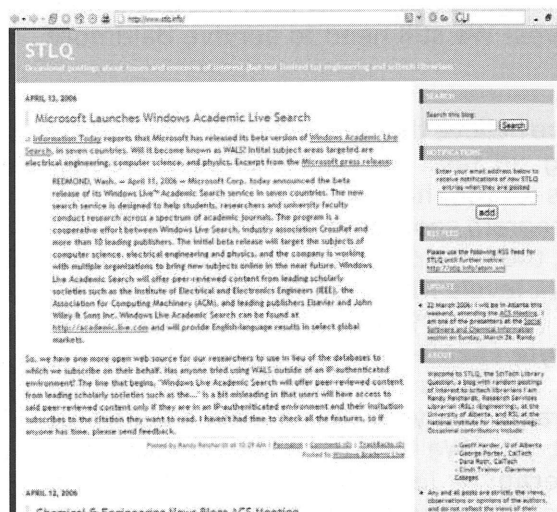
http://www.stlq.info/

STLQ
Occasional postings about issues and concerns of interest (but not limited to) engineering and scitech librarians

APRIL 13, 2006

Microsoft Launches Windows Academic Live Search

Information Today reports that Microsoft has released its beta version of Windows Academic Live Search, in seven countries. Will it become known as WALS? Initial subject areas targeted are electrical engineering, computer science, and physics. Excerpt from the Microsoft press release:

REDMOND, Wash. — April 11, 2006 — Microsoft Corp. today announced the beta release of its Windows Live™ Academic Search service in seven countries. The new search service is designed to help students, researchers and university faculty conduct research across a spectrum of academic journals. The program is a cooperative effort between Windows Live Search, industry association CrossRef and more than 10 leading publishers. The initial beta release will target the subjects of computer science, electrical engineering and physics, and the company is working with multiple organizations to bring new subjects online in the near future. Windows Live Academic Search will offer peer-reviewed content from leading scholarly societies such as the Institute of Electrical and Electronics Engineers (IEEE), the Association for Computing Machinery (ACM), and leading publishers Elsevier and John Wiley & Sons Inc. Windows Live Academic Search can be found at http://academic.live.com and will provide English-language results in select global markets.

So, we have one more open web source for our researchers to use in lieu of the databases to which we subscribe on their behalf. Has anyone tried using WALS outside of an IP-authenticated environment? The line that begins, "Windows Live Academic Search will offer peer-reviewed content from leading scholarly societies such as the..." is a bit misleading in that users will have access to said peer-reviewed content only if they are in an IP-authenticated environment and their institution subscribes to the citation they want to read. I haven't had time to check all the features, so if anyone has time, please send feedback.

Posted by Randy Reichardt at 10:29 AM | Permalink | Comments (0) | TrackBacks (0)
Posted to Windows Academic Live

APRIL 12, 2006

Chemical & Engineering News Blogs ACS Meeting

SEARCH
Search this blog:
Search

NOTIFICATIONS
Enter your email address below to receive notifications of new STLQ entries when they are posted
add

RSS FEED
Please use the following RSS feed for STLQ until further notice:
http://stlq.info/atom.xml

UPDATE
22 March 2006: I will be in Atlanta this weekend, attending the ACS Meeting. I am one of the presenters at the Social Software and Chemical Information session on Sunday, March 26. Randy

ABOUT
Welcome to STLQ, the SciTech Library Question, a blog with random postings of interest to scitech librarians. I am Randy Reichardt, Research Services Librarian (RSL) (Engineering), at the University of Alberta, and RSL at the National Institute for Nanotechnology. Occasional contributors include:
- Geoff Harder, U of Alberta
- George Porter, CalTech
- Dana Roth, CalTech
- Cindi Trainor, Claremont Colleges

Any and all posts are strictly the views, observations or opinions of the authors, and do not reflect the views of their